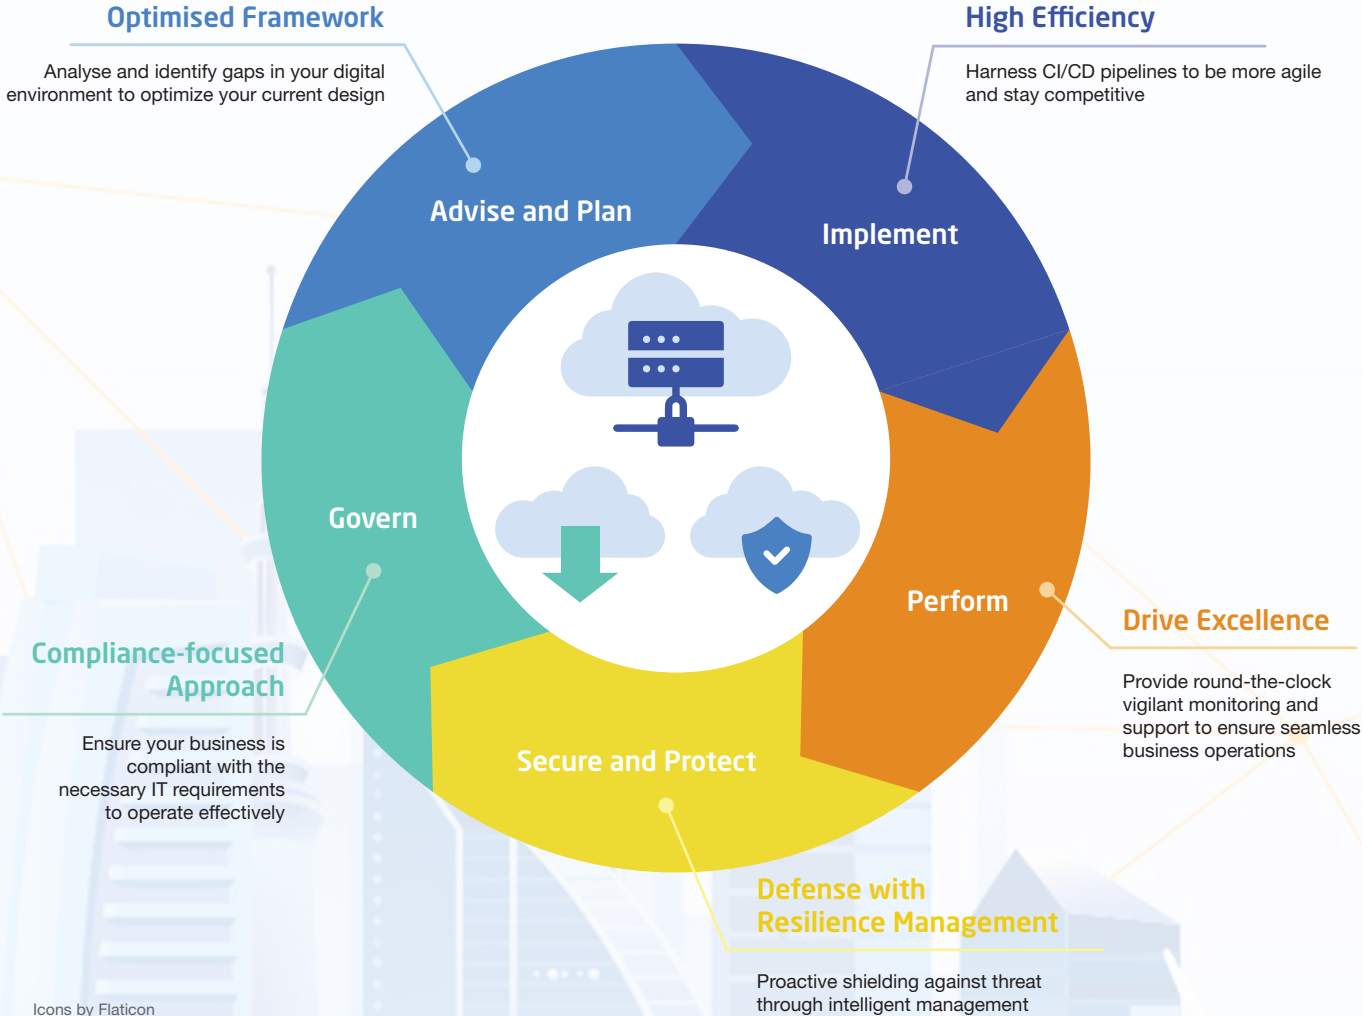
Optimised Framework

Analyse and identify gaps in your digital environment to optimize your current design

High Efficiency

Harness CI/CD pipelines to be more agile and stay competitive

Advise and Plan

Implement

Govern

Perform

Secure and Protect

Drive Excellence

Provide round-the-clock vigilant monitoring and support to ensure seamless business operations

Compliance-focused Approach

Ensure your business is compliant with the necessary IT requirements to operate effectively

Defense with Resilience Management

Proactive shielding against threat through intelligent management

Icons by Flaticon